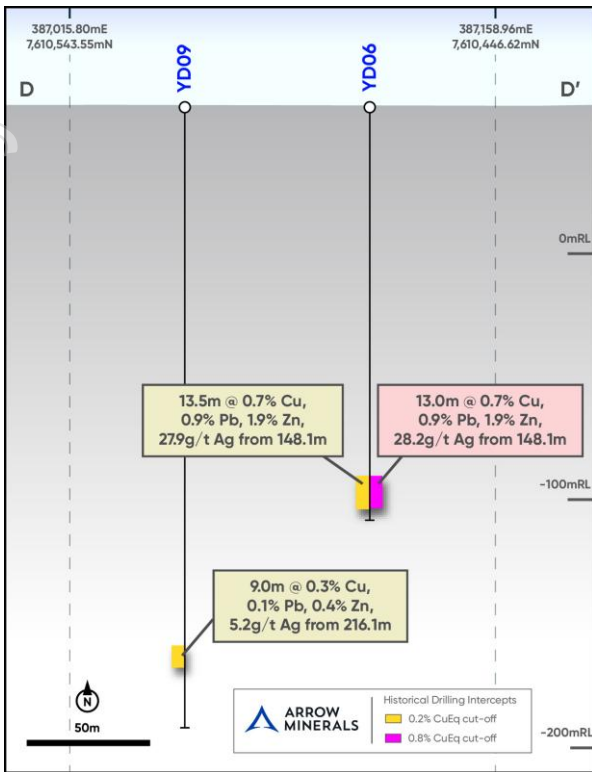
387,015.80mE
7,610,543.55mN

387,158.96mE
7,610,446.62mN

D

YD09

YD06

D'

0mRL

13.5m @ 0.7% Cu, 0.9% Pb, 1.9% Zn, 27.9g/t Ag from 148.1m

13.0m @ 0.7% Cu, 0.9% Pb, 1.9% Zn, 28.2g/t Ag from 148.1m

-100mRL

9.0m @ 0.3% Cu, 0.1% Pb, 0.4% Zn, 5.2g/t Ag from 216.1m

N

50m

ARROW MINERALS

Historical Drilling Intercepts
0.2% CuEq cut-off
0.8% CuEq cut-off

-200mRL